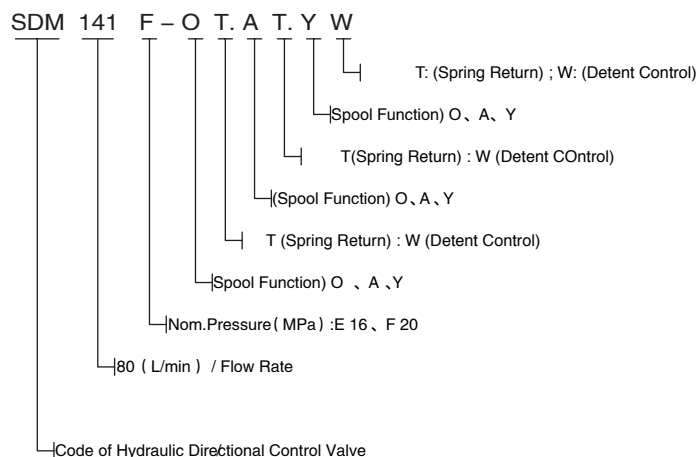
SDM 141 F – O T. A T. Y W

T: (Spring Return) ; W: (Detent Control)

Spool Function) O 、A、 Y

T(Spring Return) : W (Detent COntrol)

(Spool Function) O、A 、Y

T (Spring Return) : W (Detent Control)

Spool Function) O 、A 、Y

Nom.Pressure( MPa) :E 16 、F 20

80 ( L/min ) / Flow Rate

Code of Hydraulic Directional Control Valve